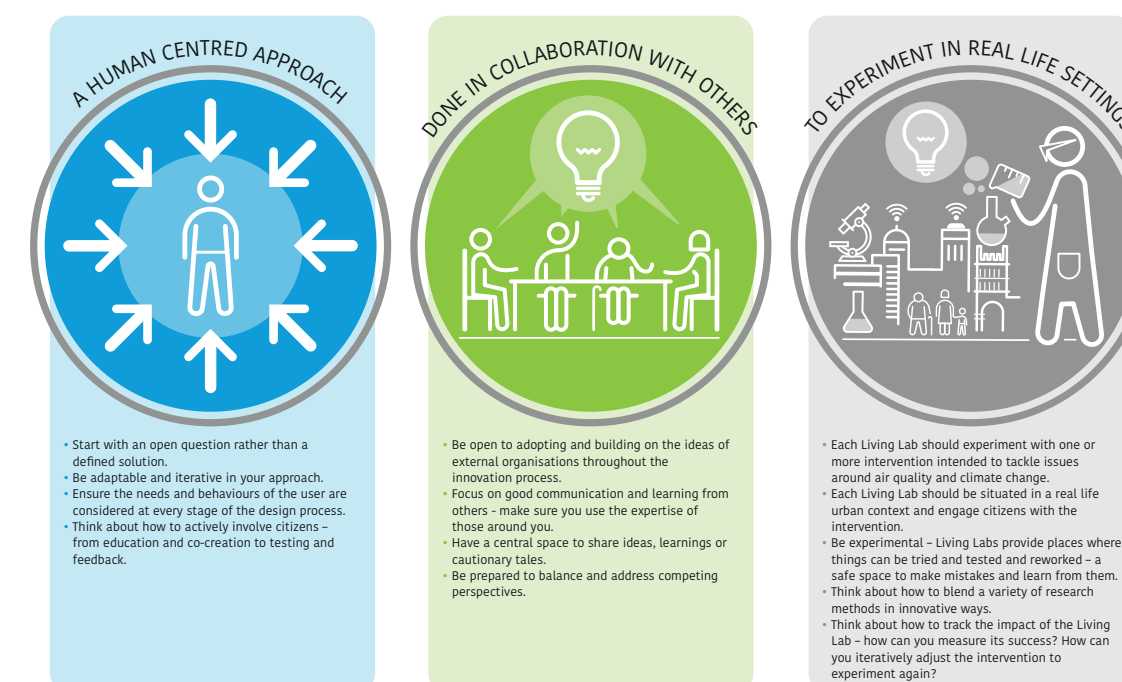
A HUMAN CENTRED APPROACH

• Start with an open question rather than a defined solution.
• Be adaptable and iterative in your approach.
• Ensure the needs and behaviours of the user are considered at every stage of the design process.
• Think about how to actively involve citizens – from education and co-creation to testing and feedback.

DONE IN COLLABORATION WITH OTHERS

• Be open to adopting and building on the ideas of external organisations throughout the innovation process.
• Focus on good communication and learning from others - make sure you use the expertise of those around you.
• Have a central space to share ideas, learnings or cautionary tales.
• Be prepared to balance and address competing perspectives.

TO EXPERIMENT IN REAL LIFE SETTINGS

• Each Living Lab should experiment with one or more intervention intended to tackle issues around air quality and climate change.
• Each Living Lab should be situated in a real life urban context and engage citizens with the intervention.
• Be experimental – Living Labs provide places where things can be tried and tested and reworked – a safe space to make mistakes and learn from them.
• Think about how to blend a variety of research methods in innovative ways.
• Think about how to track the impact of the Living Lab – how can you measure its success? How can you iteratively adjust the intervention to experiment again?